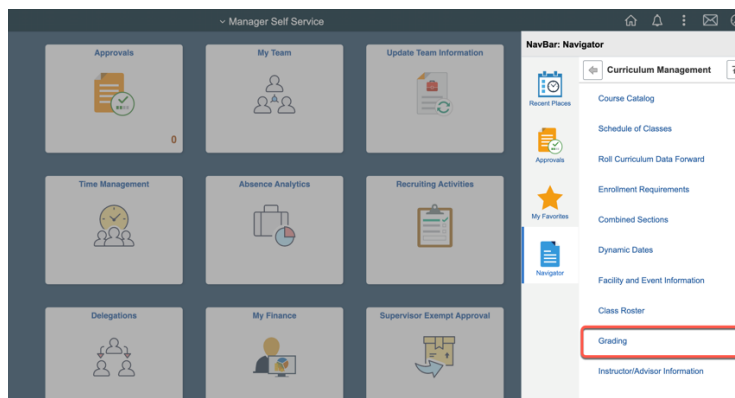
Manager Self Service

Approvals

0

My Team

Update Team Information

Time Management

Absence Analytics

Recruiting Activities

Delegations

My Finance

Supervisor Exempt Approval

NavBar: Navigator

Recent Places

Approvals

My Favorites

Navigator

Curriculum Management

Course Catalog

Schedule of Classes

Roll Curriculum Data Forward

Enrollment Requirements

Combined Sections

Dynamic Dates

Facility and Event Information

Class Roster

Grading

Instructor/Advisor Information